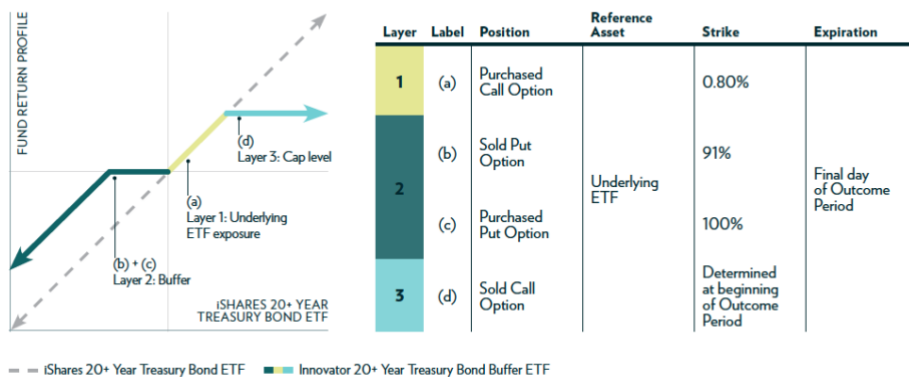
FUND RETURN PROFILE

(d)
Layer 3: Cap level

(a)
Layer 1: Underlying ETF exposure

(b) + (c)
Layer 2: Buffer

iSHARES 20+ YEAR TREASURY BOND ETF

| Layer | Label | Position | Reference Asset | Strike | Expiration |
|---|---|---|---|---|---|
| 1 | (a) | Purchased Call Option | Underlying ETF | 0.80% | Final day of Outcome Period |
| 2 | (b) | Sold Put Option | | 91% | |
| | (c) | Purchased Put Option | | 100% | |
| 3 | (d) | Sold Call Option | | Determined at beginning of Outcome Period | |

iShares 20+ Year Treasury Bond ETF
Innovator 20+ Year Treasury Bond Buffer ETF